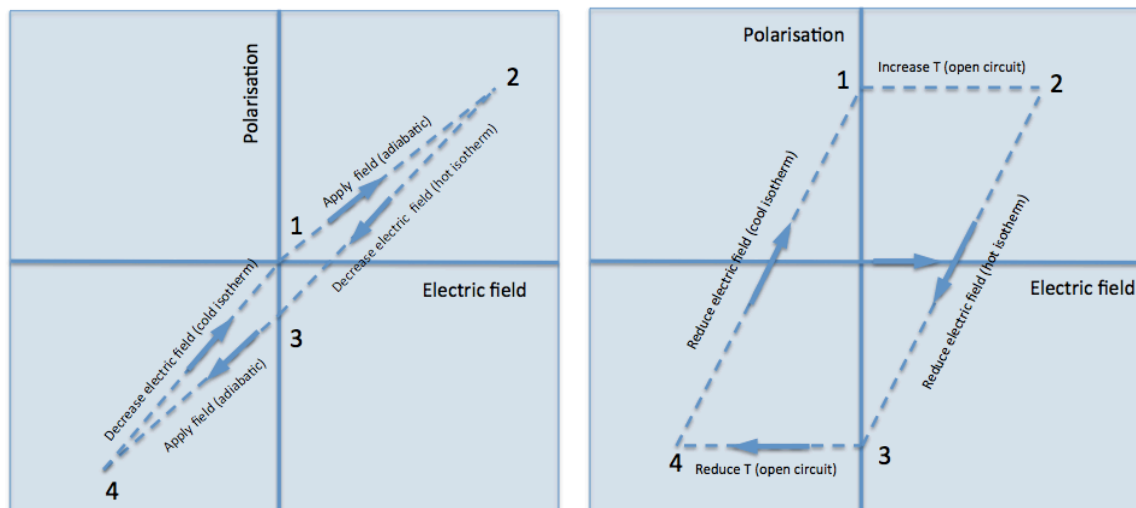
Polarisation

2

Apply field (adiabatic)

Decrease electric field (hot isotherm)

1

Electric field

Decrease electric field (cold isotherm)

3

Apply field (adiabatic)

4

Polarisation

Increase T (open circuit)

1

2

Reduce electric field (cool isotherm)

Reduce electric field (hot isotherm)

Electric field

4

Reduce T (open circuit)

3